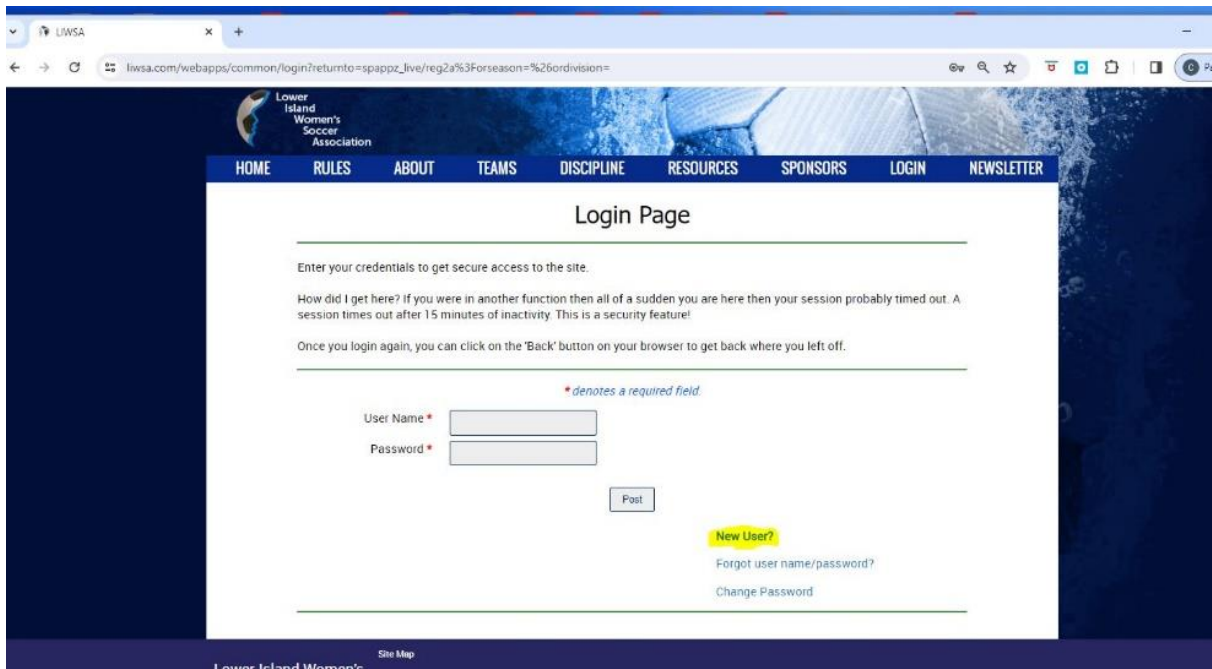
LIWSA

liwsa.com/webapps/common/login?returnto=spappz_live/reg2a%3Forseason=%26ordivision=

Lower Island Women's Soccer Association

HOME RULES ABOUT TEAMS DISCIPLINE RESOURCES SPONSORS LOGIN NEWSLETTER

Login Page

Enter your credentials to get secure access to the site.

How did I get here? If you were in another function then all of a sudden you are here then your session probably timed out. A session times out after 15 minutes of inactivity. This is a security feature!

Once you login again, you can click on the 'Back' button on your browser to get back where you left off.

* denotes a required field.

User Name *

Password *

Post

New User?

Forgot user name/password?

Change Password

Site Map

Lower Island Women's